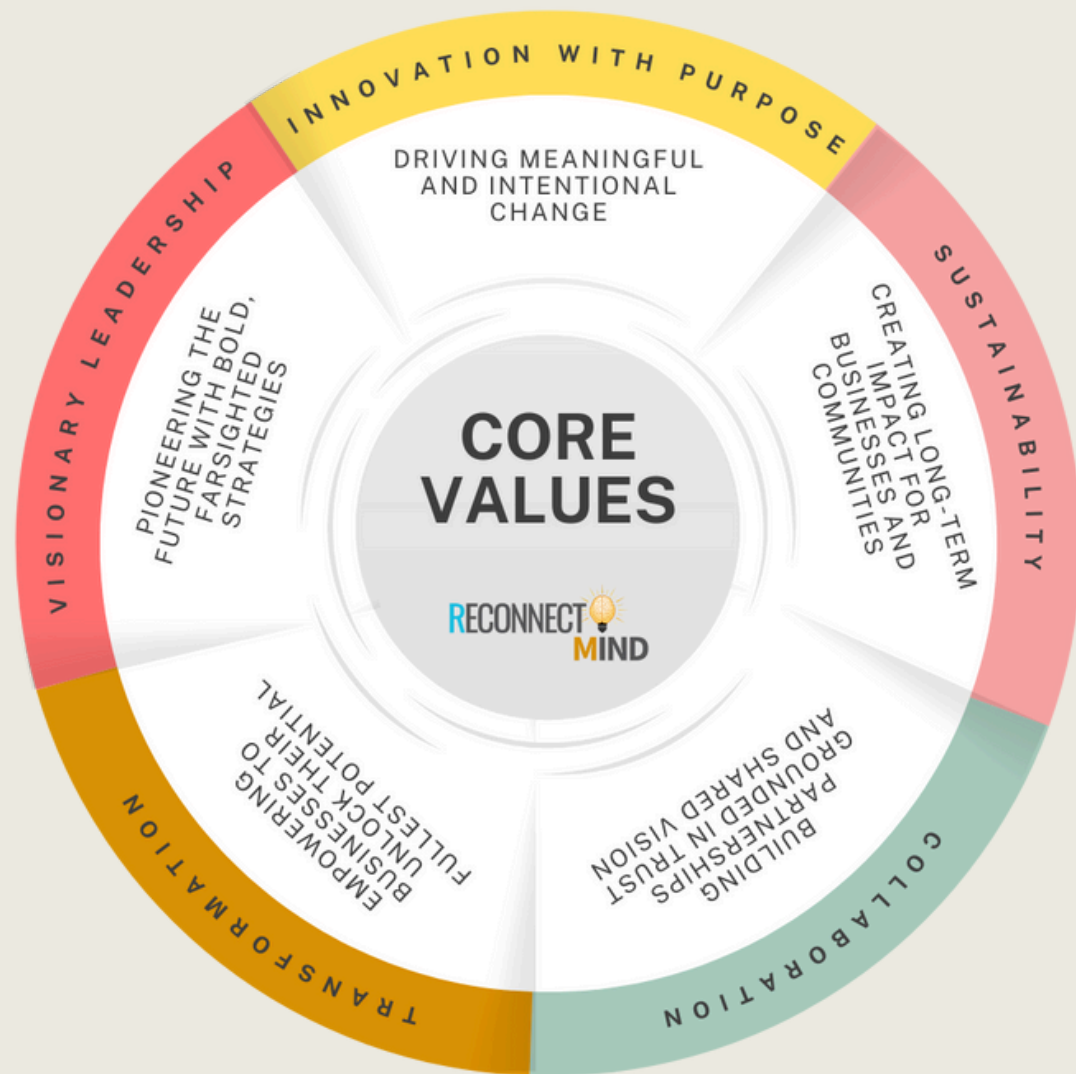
INNOVATION WITH PURPOSE

DRIVING MEANINGFUL AND INTENTIONAL CHANGE

SUSTAINABILITY

CREATING LONG-TERM IMPACT FOR BUSINESSES AND COMMUNITIES

COLLABORATION

BUILDING PARTNERSHIPS GROUNDED IN TRUST AND SHARED VISION

TRANSFORMATION

EMPOWERING BUSINESSES TO UNLOCK THEIR FULLEST POTENTIAL

VISIONARY LEADERSHIP

PIONEERING THE FUTURE WITH BOLD, FARSIGHTED STRATEGIES

CORE VALUES

RECONNECT MIND